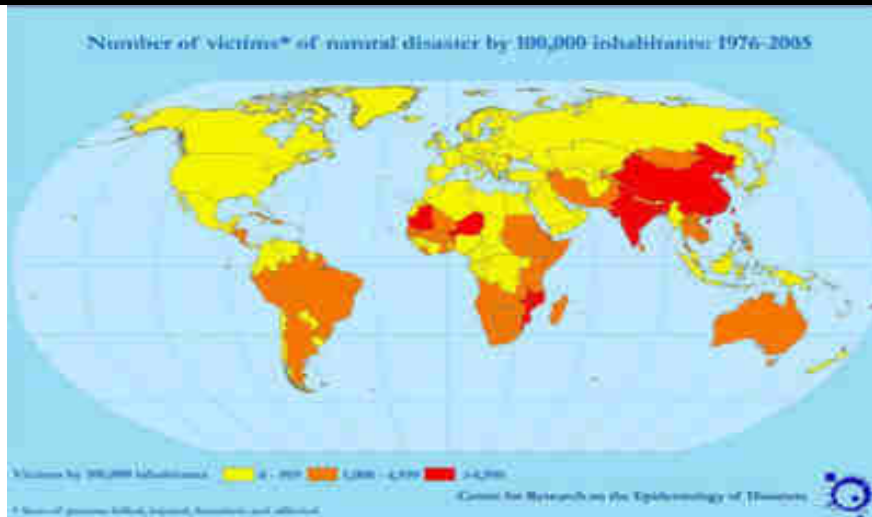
Number of victims* of natural disaster by 100,000 inhabitants: 1976-2005

Victims by 100,000 inhabitants 0 - 999 1,000 - 4,999 ≥ 5,000

Centre for Research on the Epidemiology of Disasters

* Sum of persons killed, injured, homeless and affected